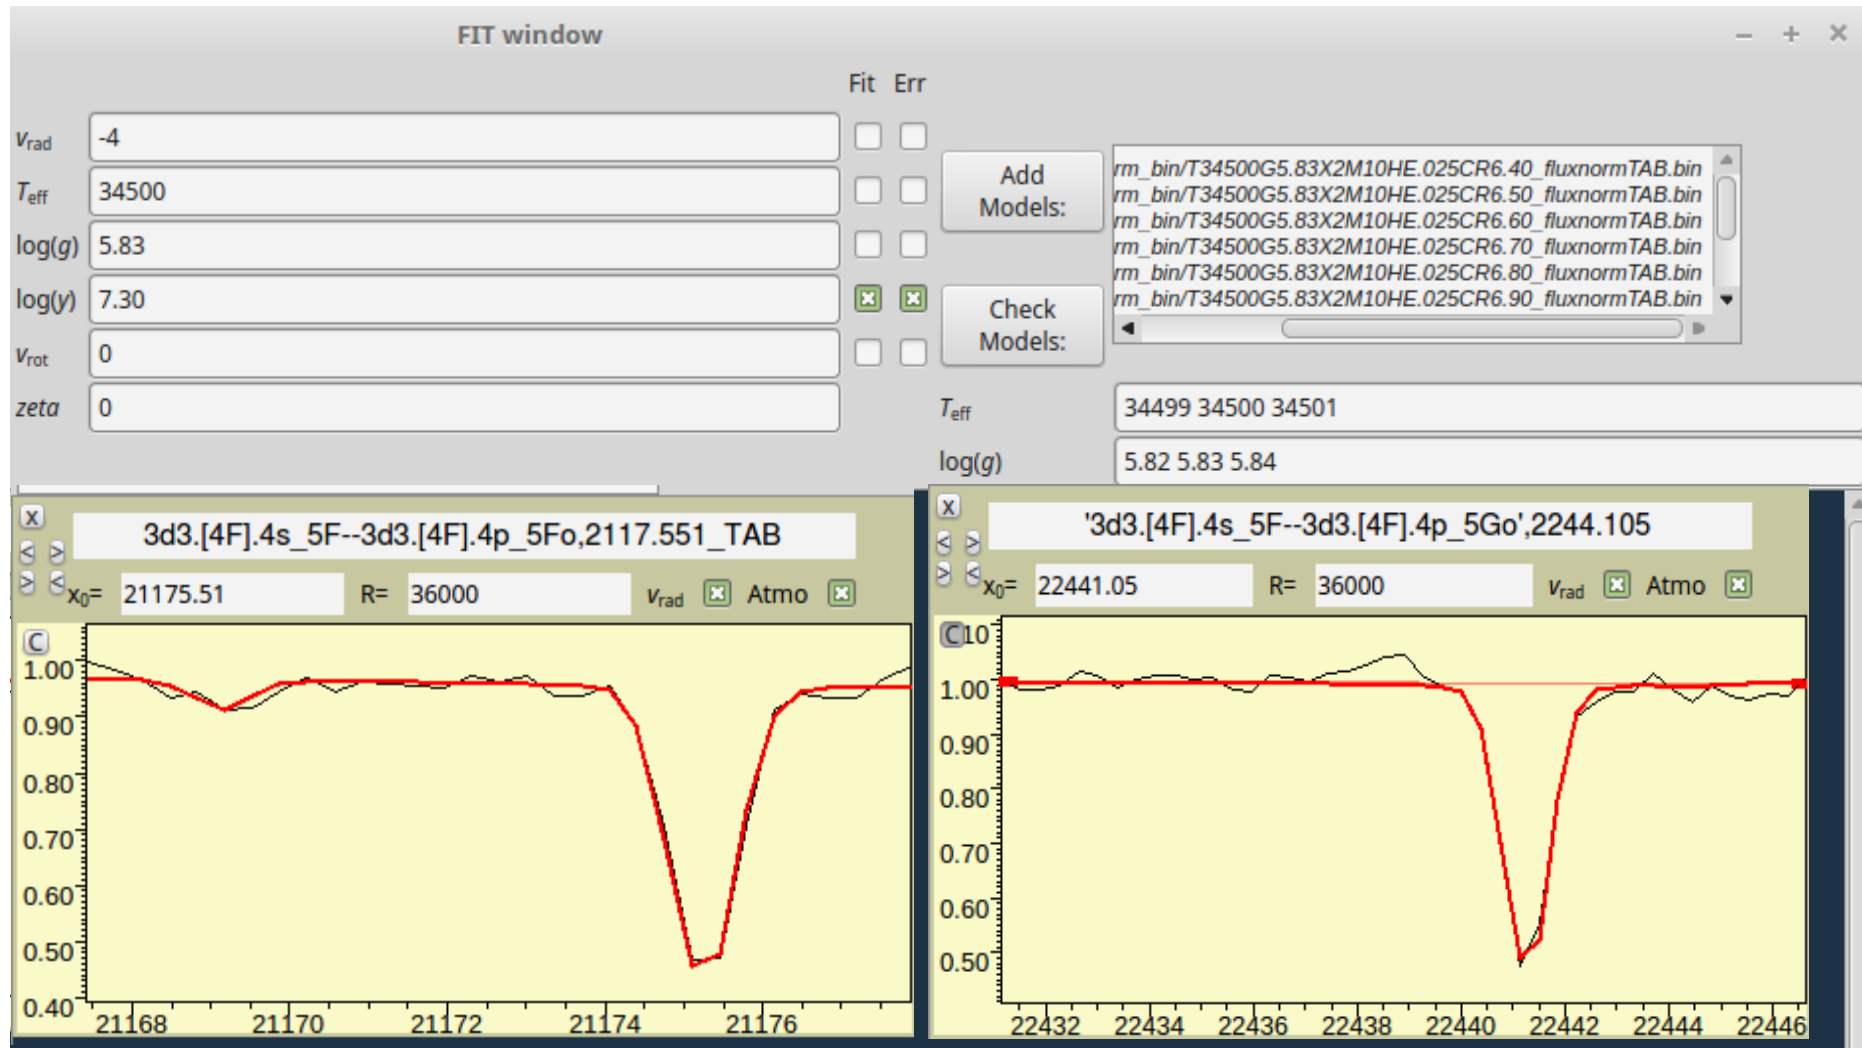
FIT window

– + ×

Fit Err

$v_{rad}$ -4

$T_{eff}$ 34500

log($g$) 5.83

log($y$) 7.30

$v_{rot}$ 0

$zeta$ 0

Add Models:

Check Models:

rm_bin/T34500G5.83X2M10HE.025CR6.40_fluxnormTAB.bin
rm_bin/T34500G5.83X2M10HE.025CR6.50_fluxnormTAB.bin
rm_bin/T34500G5.83X2M10HE.025CR6.60_fluxnormTAB.bin
rm_bin/T34500G5.83X2M10HE.025CR6.70_fluxnormTAB.bin
rm_bin/T34500G5.83X2M10HE.025CR6.80_fluxnormTAB.bin
rm_bin/T34500G5.83X2M10HE.025CR6.90_fluxnormTAB.bin

$T_{eff}$ 34499 34500 34501

log($g$) 5.82 5.83 5.84

x

3d3.[4F].4s_5F--3d3.[4F].4p_5Fo,2117.551_TAB

$x_0$= 21175.51 R= 36000 $v_{rad}$ Atmo

C

1.00
0.90
0.80
0.70
0.60
0.50
0.40

21168 21170 21172 21174 21176

x

'3d3.[4F].4s_5F--3d3.[4F].4p_5Go',2244.105

$x_0$= 22441.05 R= 36000 $v_{rad}$ Atmo

C 10

1.00
0.90
0.80
0.70
0.60
0.50

22432 22434 22436 22438 22440 22442 22444 22446